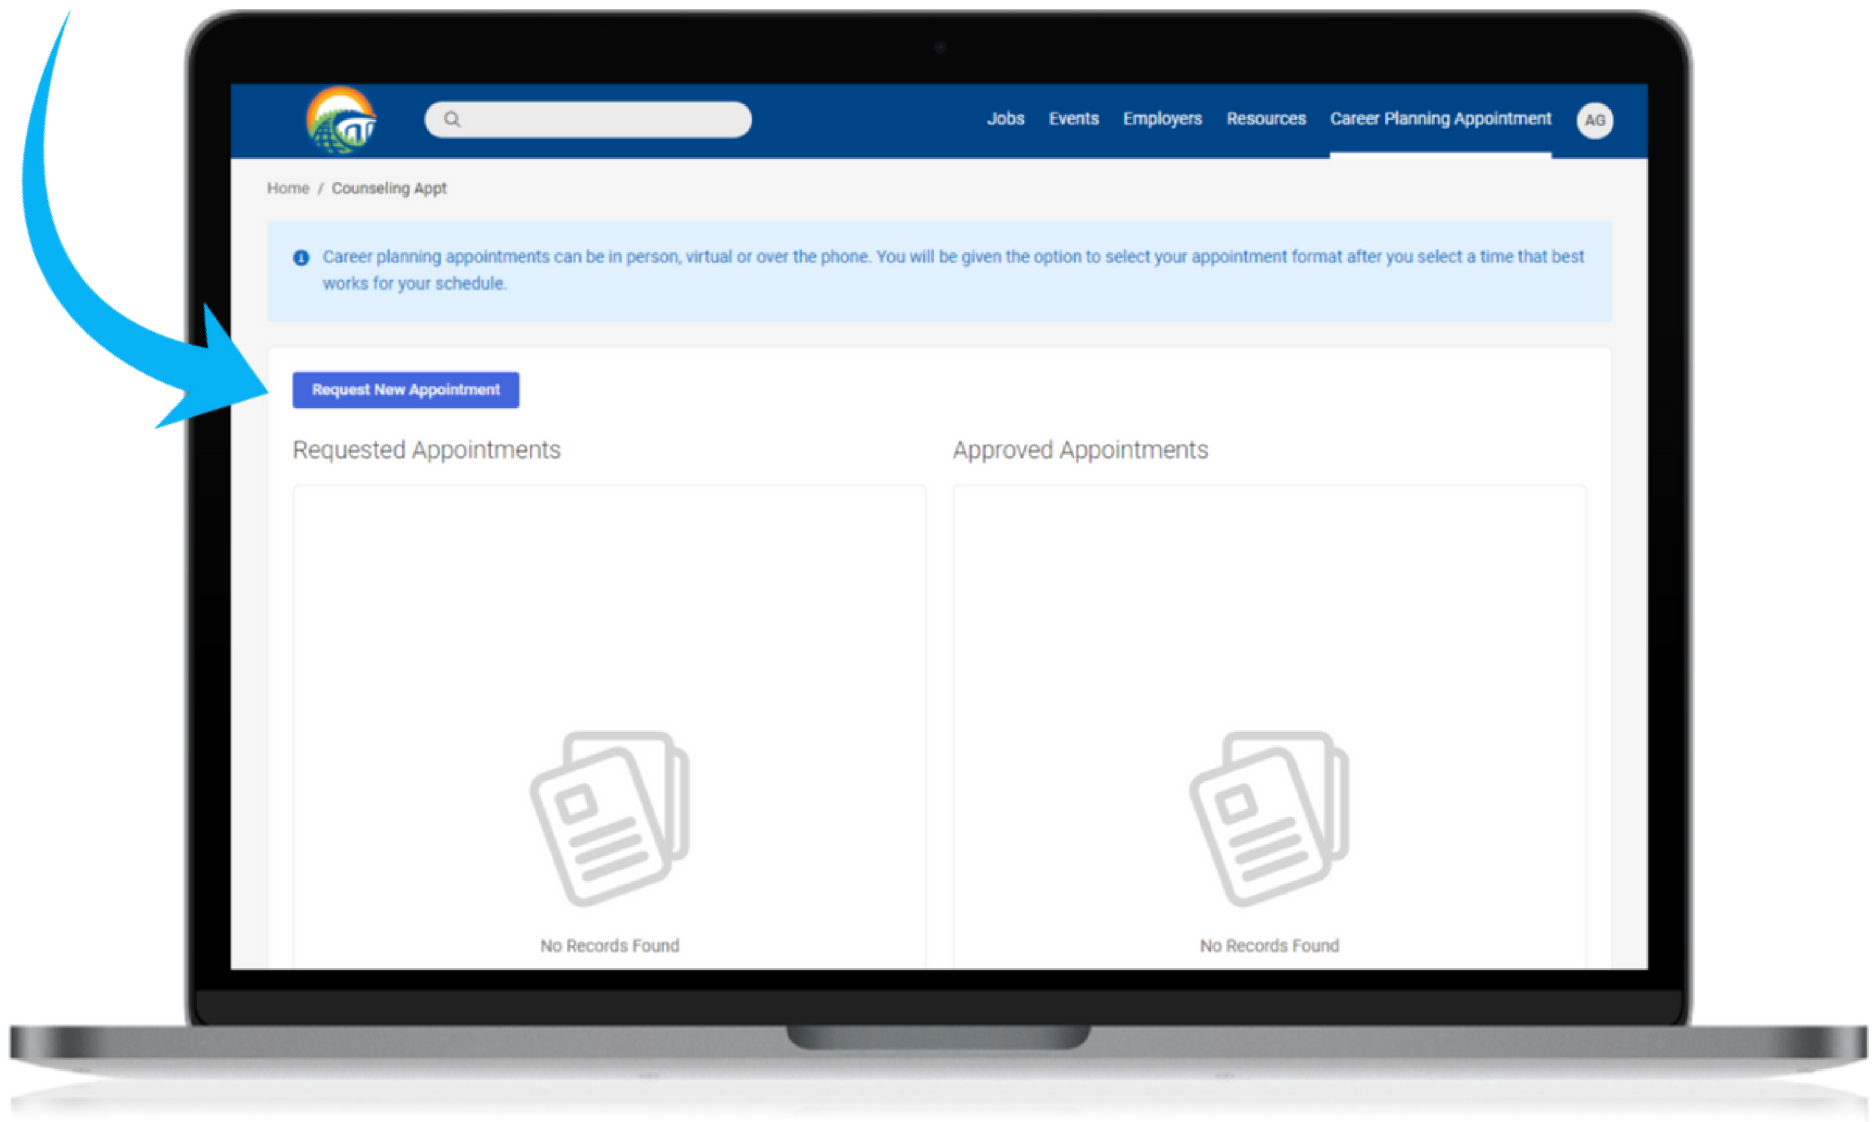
Jobs Events Employers Resources Career Planning Appointment AG

Home / Counseling Appt

Career planning appointments can be in person, virtual or over the phone. You will be given the option to select your appointment format after you select a time that best works for your schedule.

Request New Appointment

Requested Appointments

No Records Found

Approved Appointments

No Records Found